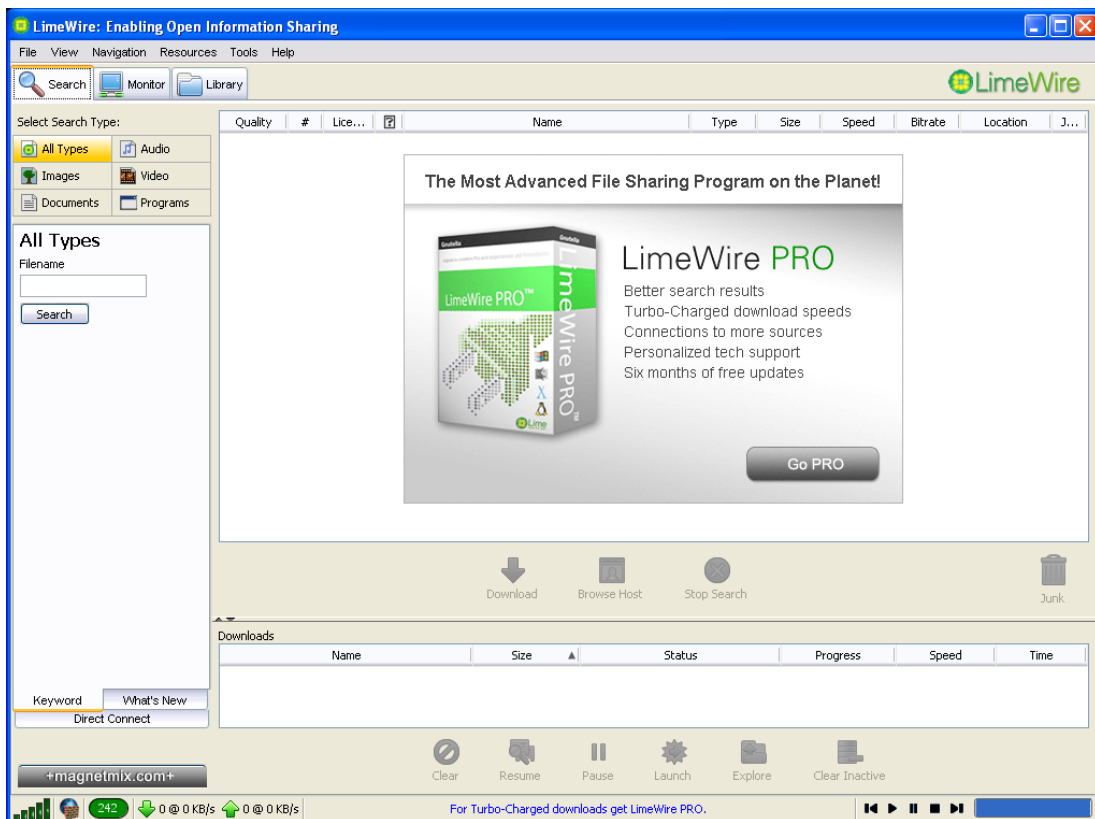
LimeWire: Enabling Open Information Sharing

File View Navigation Resources Tools Help

Search Monitor Library

LimeWire

Select Search Type:

All Types Audio
Images Video
Documents Programs

All Types
Filename

Search

| Quality | # | Lice... | ? | Name | Type | Size | Speed | Bitrate | Location | J... |
|---|---|---|---|---|---|---|---|---|---|---|

The Most Advanced File Sharing Program on the Planet!

LimeWire PRO™

LimeWire PRO
Better search results
Turbo-Charged download speeds
Connections to more sources
Personalized tech support
Six months of free updates

Go PRO

Download Browse Host Stop Search Junk

Downloads

| Name | Size | Status | Progress | Speed | Time |
|---|---|---|---|---|---|

Keyword What's New
Direct Connect

+magnetmix.com+

Clear Resume Pause Launch Explore Clear Inactive

242 0 @ 0 KB/s 0 @ 0 KB/s For Turbo-Charged downloads get LimeWire PRO.